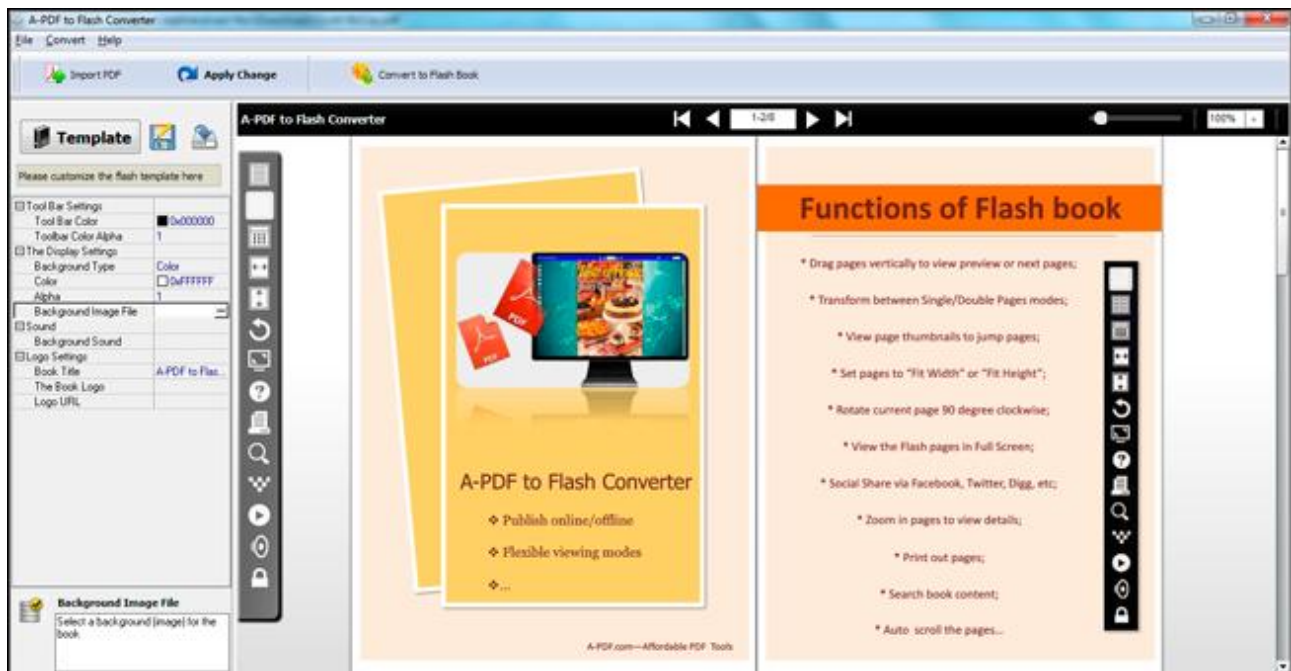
A-PDF to Flash Converter

File Convert Help

Import PDF
Apply Change
Convert to Flash Book

Template

Please customize the flash template here

| | |
|---|---|
| ⊟Tool Bar Settings | |
| Tool Bar Color | 0x000000 |
| Toolbar Color Alpha | 1 |
| ⊟The Display Settings | |
| Background Type | Color |
| Color | 0xFFFFFF |
| Alpha | 1 |
| Background Image File | |
| ⊟Sound | |
| Background Sound | |
| ⊟Logo Settings | |
| Book Title | A-PDF to Flas... |
| The Book Logo | |
| Logo URL | |

Background Image File

Select a background image for the book

A-PDF to Flash Converter

1-2/8

100%

A-PDF to Flash Converter

❖ Publish online/offline

❖ Flexible viewing modes

❖...

A-PDF.com—Affordable PDF Tools

Functions of Flash book

* Drag pages vertically to view preview or next pages;

* Transform between Single/Double Pages modes;

* View page thumbnails to jump pages;

* Set pages to "Fit Width" or "Fit Height";

* Rotate current page 90 degree clockwise;

* View the Flash pages in Full Screen;

* Social Share via Facebook, Twitter, Digg, etc;

* Zoom in pages to view details;

* Print out pages;

* Search book content;

* Auto scroll the pages...